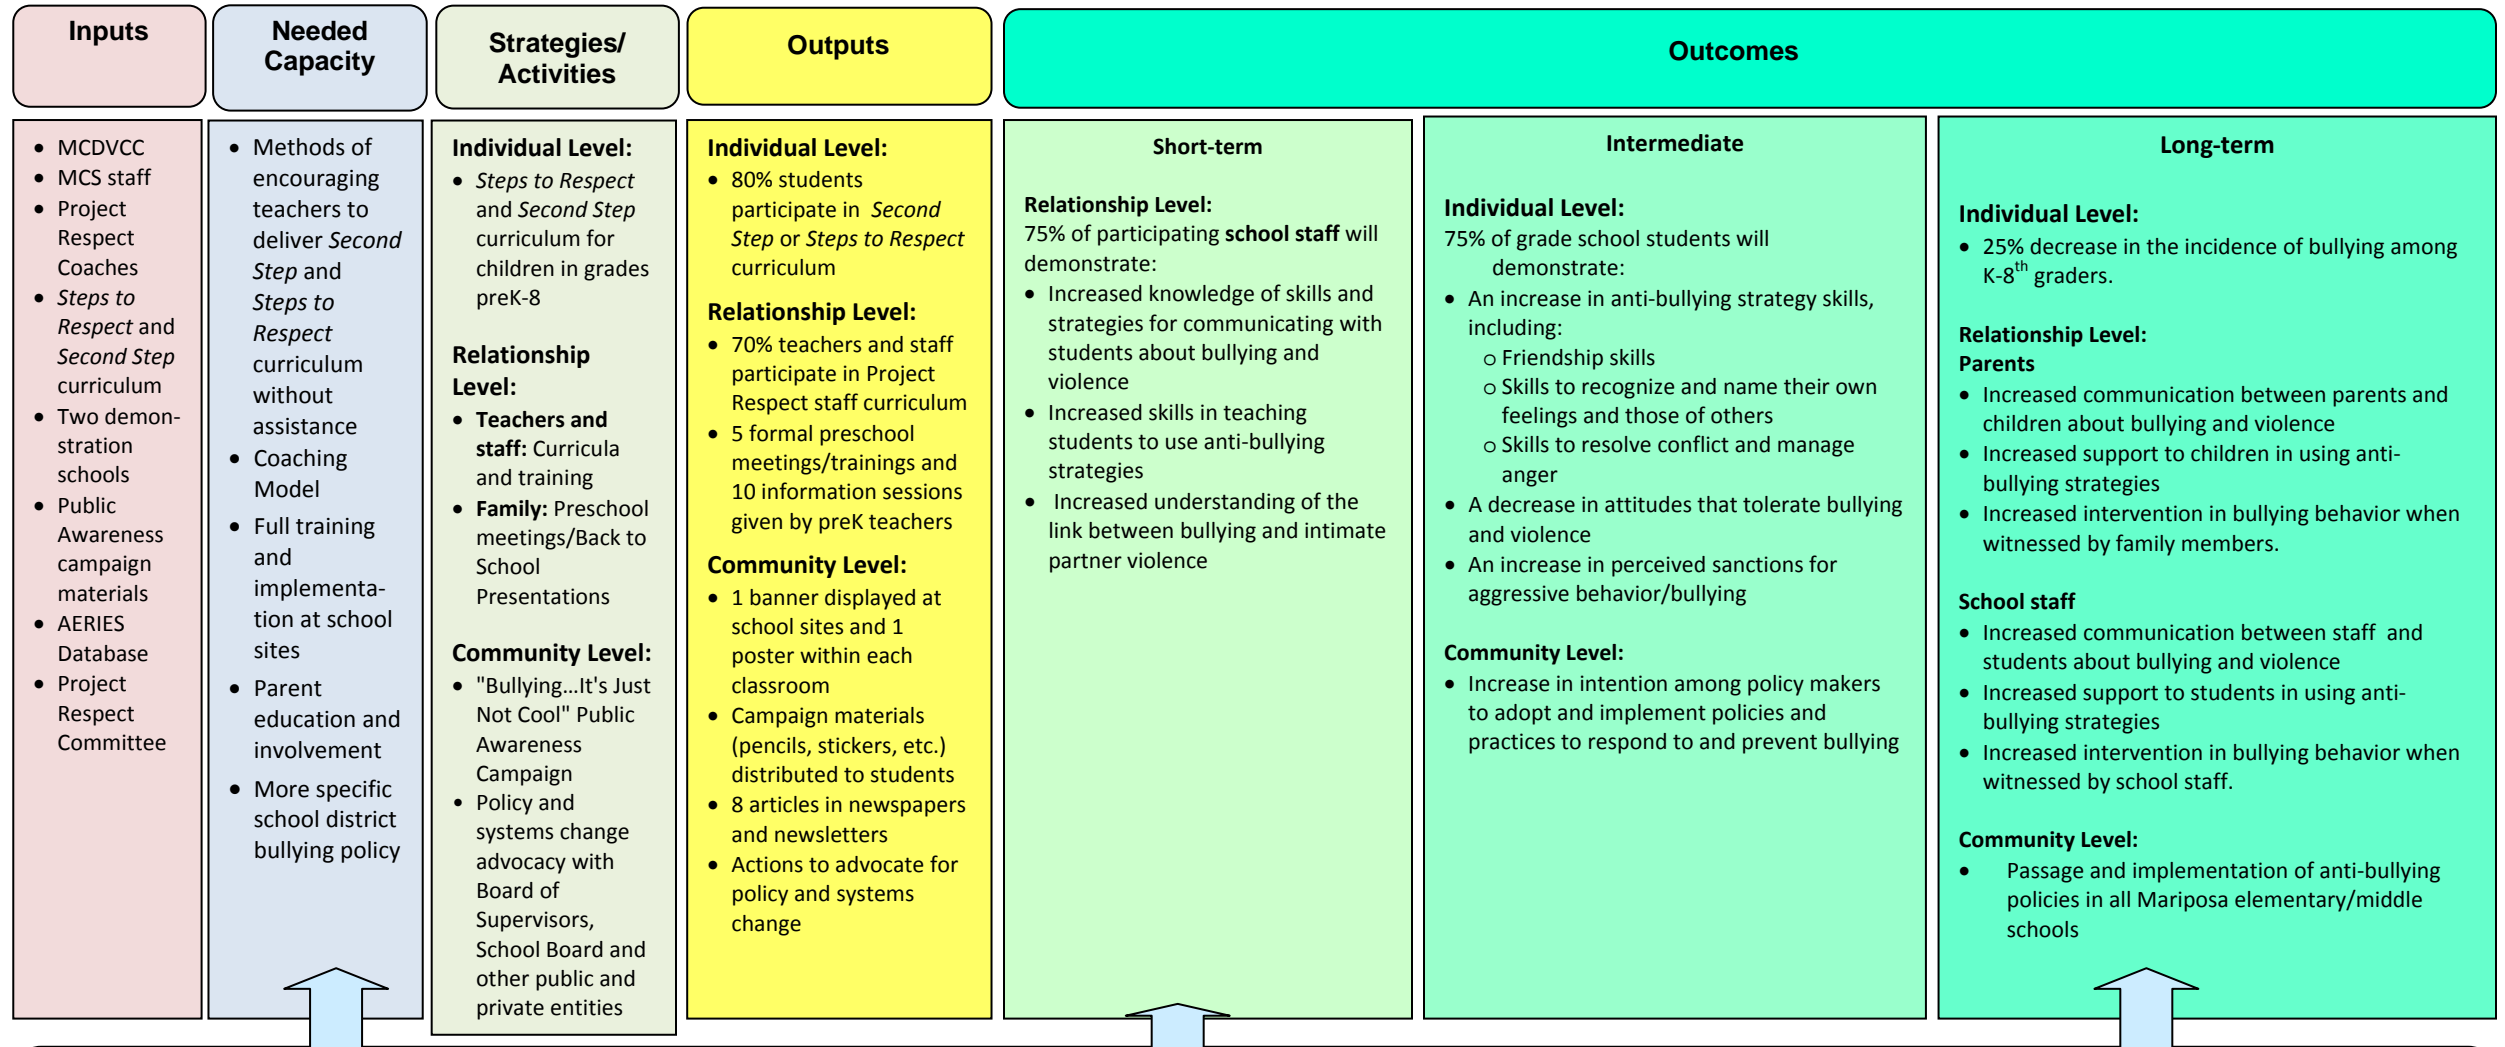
Inputs

Needed Capacity

Strategies/ Activities

Outputs

Outcomes

- MCDVCC
- MCS staff
- Project Respect Coaches
- *Steps to Respect* and *Second Step* curriculum
- Two demonstration schools
- Public Awareness campaign materials
- AERIES Database
- Project Respect Committee

- Methods of encouraging teachers to deliver *Second Step* and *Steps to Respect* curriculum without assistance
- Coaching Model
- Full training and implementation at school sites
- Parent education and involvement
- More specific school district bullying policy

**Individual Level:**
- *Steps to Respect* and *Second Step* curriculum for children in grades preK-8

**Relationship Level:**
- **Teachers and staff:** Curricula and training
- **Family:** Preschool meetings/Back to School Presentations

**Community Level:**
- "Bullying…It's Just Not Cool" Public Awareness Campaign
- Policy and systems change advocacy with Board of Supervisors, School Board and other public and private entities

**Individual Level:**
- 80% students participate in *Second Step* or *Steps to Respect* curriculum

**Relationship Level:**
- 70% teachers and staff participate in Project Respect staff curriculum
- 5 formal preschool meetings/trainings and 10 information sessions given by preK teachers

**Community Level:**
- 1 banner displayed at school sites and 1 poster within each classroom
- Campaign materials (pencils, stickers, etc.) distributed to students
- 8 articles in newspapers and newsletters
- Actions to advocate for policy and systems change

Short-term

**Relationship Level:**
75% of participating **school staff** will demonstrate:
- Increased knowledge of skills and strategies for communicating with students about bullying and violence
- Increased skills in teaching students to use anti-bullying strategies
- Increased understanding of the link between bullying and intimate partner violence

Intermediate

**Individual Level:**
75% of grade school students will demonstrate:
- An increase in anti-bullying strategy skills, including:
  - Friendship skills
  - Skills to recognize and name their own feelings and those of others
  - Skills to resolve conflict and manage anger
- A decrease in attitudes that tolerate bullying and violence
- An increase in perceived sanctions for aggressive behavior/bullying

**Community Level:**
- Increase in intention among policy makers to adopt and implement policies and practices to respond to and prevent bullying

Long-term

**Individual Level:**
- 25% decrease in the incidence of bullying among K-8$^{th}$ graders.

**Relationship Level:**
**Parents**
- Increased communication between parents and children about bullying and violence
- Increased support to children in using anti-bullying strategies
- Increased intervention in bullying behavior when witnessed by family members.

**School staff**
- Increased communication between staff and students about bullying and violence
- Increased support to students in using anti-bullying strategies
- Increased intervention in bullying behavior when witnessed by school staff.

**Community Level:**
- Passage and implementation of anti-bullying policies in all Mariposa elementary/middle schools